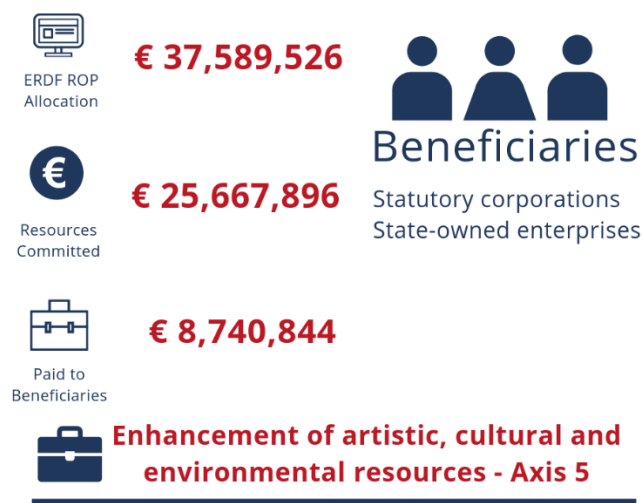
ERDF ROP Allocation

€ 37,589,526

Resources Committed

€ 25,667,896

Paid to Beneficiaries

€ 8,740,844

Beneficiaries

Statutory corporations
State-owned enterprises

Enhancement of artistic, cultural and environmental resources - Axis 5